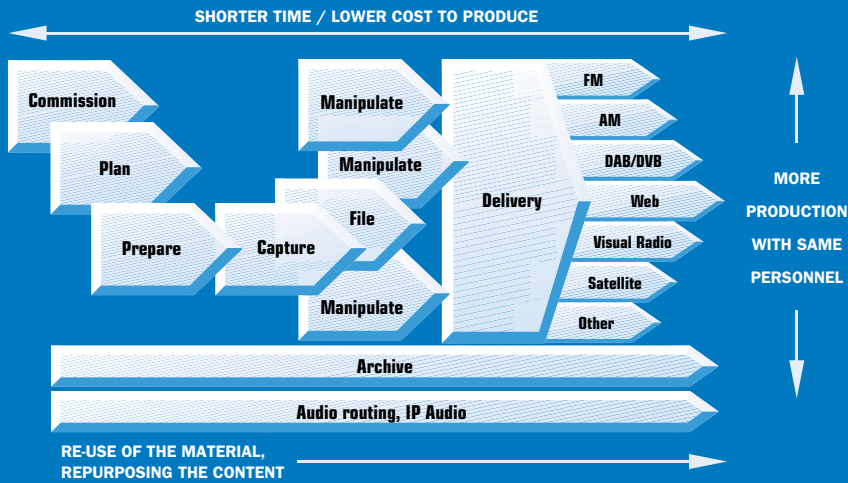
SHORTER TIME / LOWER COST TO PRODUCE

Commission

Plan

Prepare

Capture

Manipulate

Manipulate

File

Manipulate

Delivery

FM

AM

DAB/DVB

Web

Visual Radio

Satellite

Other

MORE PRODUCTION WITH SAME PERSONNEL

Archive

Audio routing, IP Audio

RE-USE OF THE MATERIAL, REPURPOSING THE CONTENT